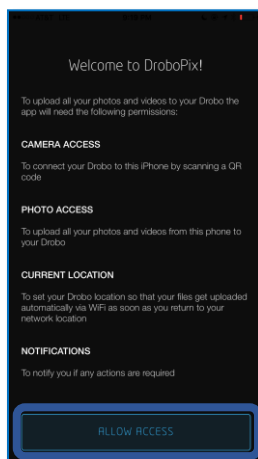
Welcome to DroboPix!

To upload all your photos and videos to your Drobo the app will need the following permissions:

CAMERA ACCESS

To connect your Drobo to this iPhone by scanning a QR code

PHOTO ACCESS

To upload all your photos and videos from this phone to your Drobo

CURRENT LOCATION

To set your Drobo location so that your files get uploaded automatically via WiFi as soon as you return to your network location

NOTIFICATIONS

To notify you if any actions are required

ALLOW ACCESS